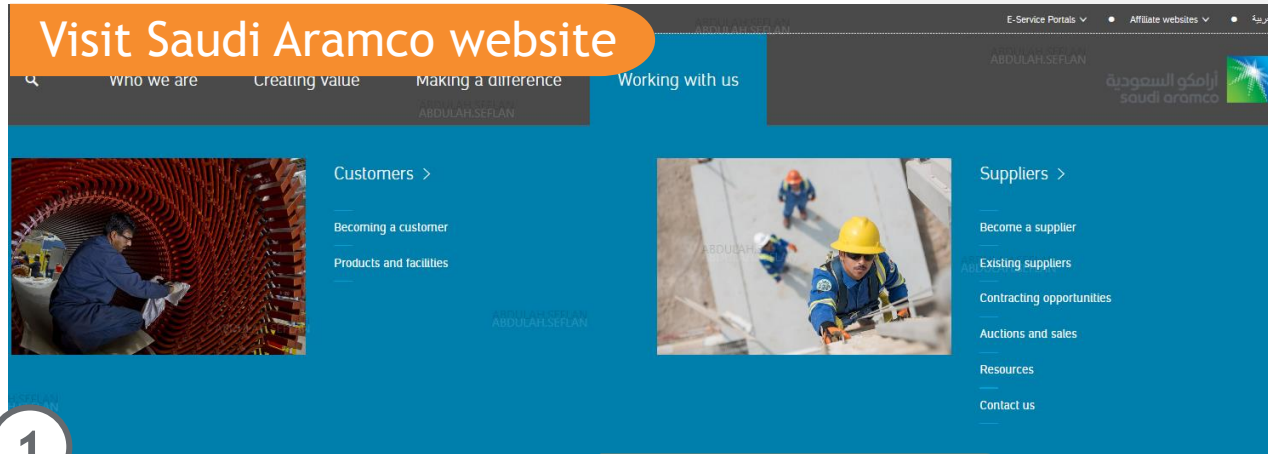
Visit Saudi Aramco website

E-Service Portals ∨ • Affiliate websites ∨ • عربية

Who we are Creating value Making a difference Working with us

أرامكو السعودية
saudi aramco

ABDULAH.SEFLAN

Customers >

Becoming a customer

Products and facilities

Suppliers >

Become a supplier

Existing suppliers

Contracting opportunities

Auctions and sales

Resources

Contact us

1